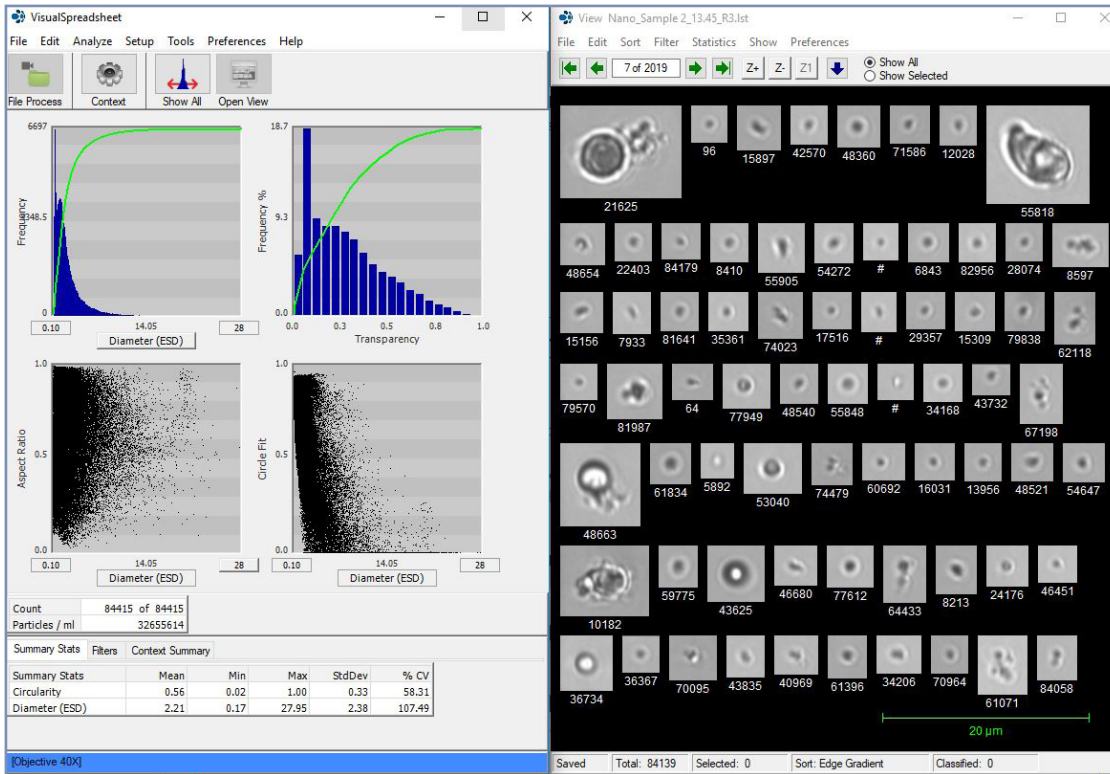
VisualSpreadsheet

File Edit Analyze Setup Tools Preferences Help

File Process Context Show All Open View

6697
3348.5
Frequency
0
0.10 14.05 28
Diameter (ESD)

18.7
9.3
Frequency %
0.0
0.0 0.3 0.5 0.8 1.0
Transparency

1.0
0.5
Aspect Ratio
0.0
0.10 14.05 28
Diameter (ESD)

1.0
0.5
Circle Fit
0.0
0.10 14.05 28
Diameter (ESD)

Count 84415 of 84415
Particles / ml 32655614

Summary Stats Filters Context Summary

| Summary Stats | Mean | Min | Max | StdDev | % CV |
|---|---|---|---|---|---|
| Circularity | 0.56 | 0.02 | 1.00 | 0.33 | 58.31 |
| Diameter (ESD) | 2.21 | 0.17 | 27.95 | 2.38 | 107.49 |

[Objective 40X]

View Nano_Sample 2_13.45_R3.lst

File Edit Sort Filter Statistics Show Preferences

7 of 2019 Z+ Z- Z1 Show All Show Selected

21625 96 15897 42570 48360 71586 12028 55818
48654 22403 84179 8410 55905 54272 # 6843 82956 28074 8597
15156 7933 81641 35361 74023 17516 # 29357 15309 79838 62118
79570 81987 64 77949 48540 55848 # 34168 43732 67198
48663 61834 5892 53040 74479 60692 16031 13956 48521 54647
10182 59775 43625 46680 77612 64433 8213 24176 46451
36734 36367 70095 43835 40969 61396 34206 70964 61071 84058
20 µm

Saved Total: 84139 Selected: 0 Sort: Edge Gradient Classified: 0